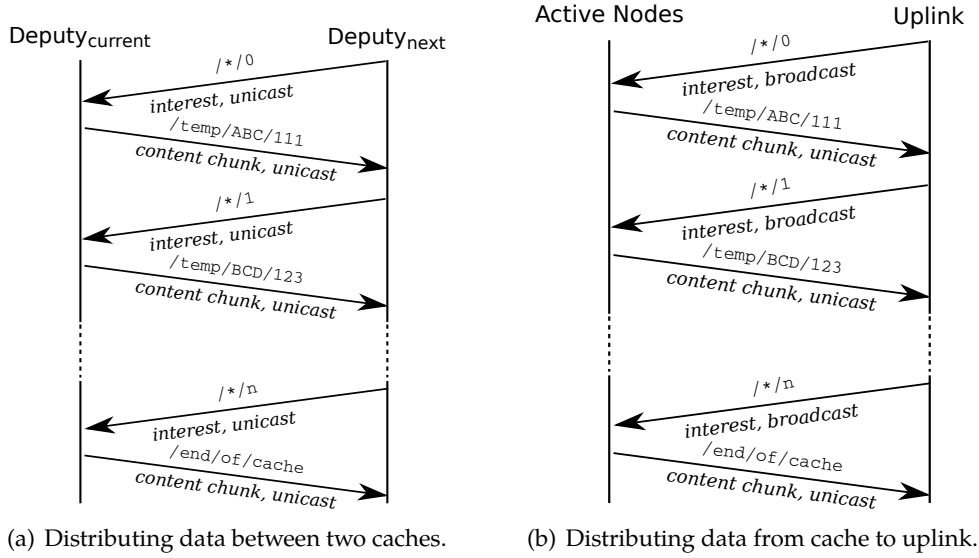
Deputy$_{current}$

Deputy$_{next}$

/*/0

interest, unicast

/temp/ABC/111

content chunk, unicast

/*/1

interest, unicast

/temp/BCD/123

content chunk, unicast

/*/n

interest, unicast

/end/of/cache

content chunk, unicast

(a) Distributing data between two caches.

Active Nodes

Uplink

/*/0

interest, broadcast

/temp/ABC/111

content chunk, unicast

/*/1

interest, broadcast

/temp/BCD/123

content chunk, unicast

/*/n

interest, broadcast

/end/of/cache

content chunk, unicast

(b) Distributing data from cache to uplink.